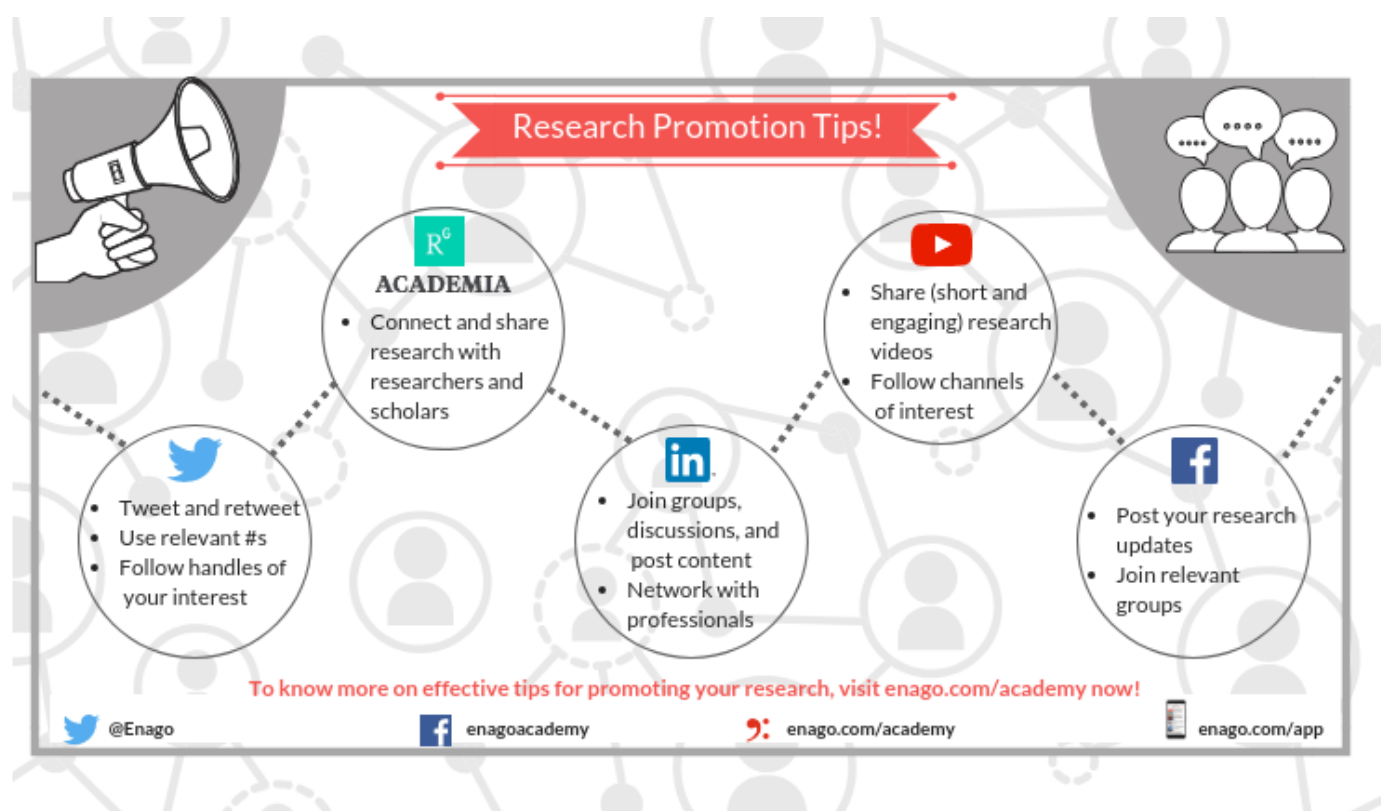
Research Promotion Tips!

$R^G$

ACADEMIA

- Connect and share research with researchers and scholars

- Share (short and engaging) research videos
- Follow channels of interest

- Tweet and retweet
- Use relevant #s
- Follow handles of your interest

in

- Join groups, discussions, and post content
- Network with professionals

f

- Post your research updates
- Join relevant groups

To know more on effective tips for promoting your research, visit enago.com/academy now!

@Enago

enagoacademy

enago.com/academy

enago.com/app